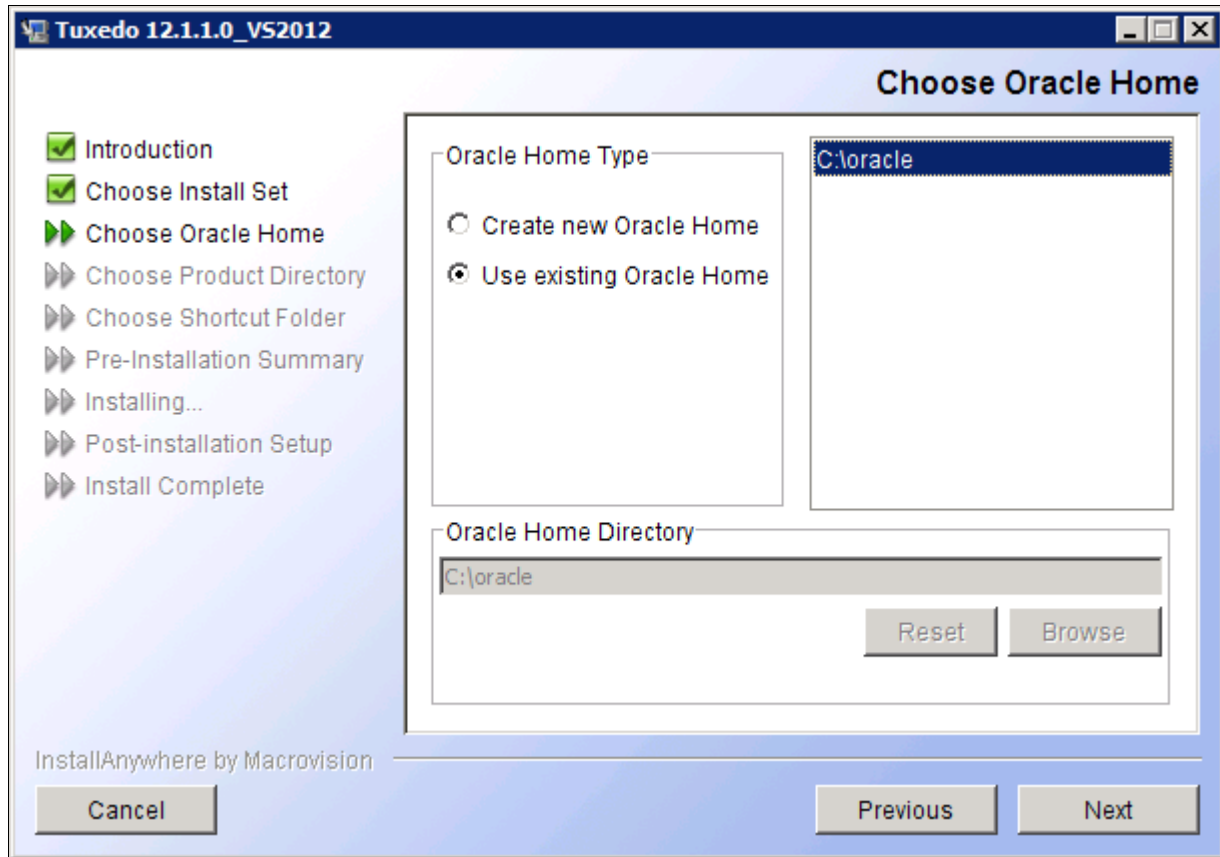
Tuxedo 12.1.1.0_VS2012

Choose Oracle Home

Introduction
Choose Install Set
Choose Oracle Home
Choose Product Directory
Choose Shortcut Folder
Pre-Installation Summary
Installing...
Post-installation Setup
Install Complete

Oracle Home Type

Create new Oracle Home
Use existing Oracle Home

C:\oracle

Oracle Home Directory

C:\oracle

Reset
Browse

InstallAnywhere by Macrovision

Cancel
Previous
Next